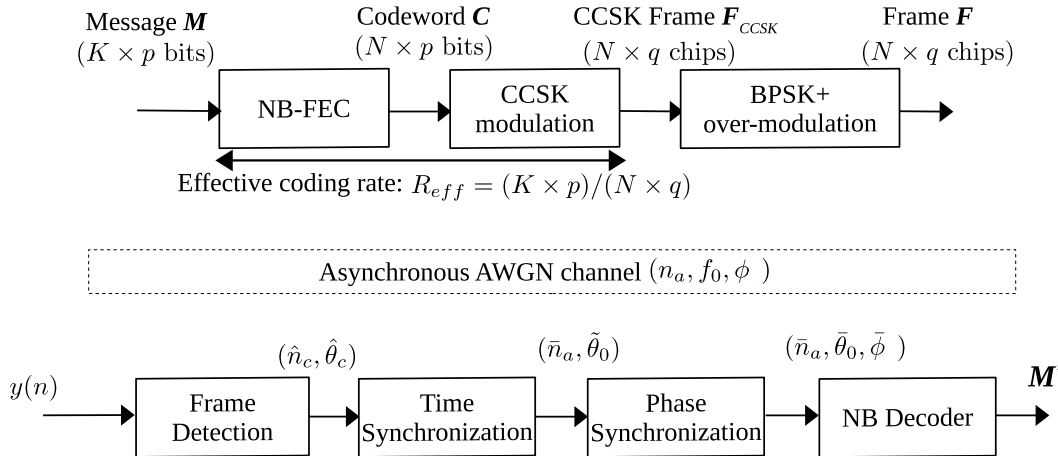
Message $\boldsymbol{M}$
$(K \times p \text{ bits})$

Codeword $\boldsymbol{C}$
$(N \times p \text{ bits})$

CCSK Frame $\boldsymbol{F}_{CCSK}$
$(N \times q \text{ chips})$

Frame $\boldsymbol{F}$
$(N \times q \text{ chips})$

NB-FEC

CCSK modulation

BPSK+ over-modulation

Effective coding rate: $R_{eff} = (K \times p)/(N \times q)$

Asynchronous AWGN channel $(n_a, f_0, \phi\ )$

$y(n)$

$(\hat{n}_c, \hat{\theta}_c)$

$(\bar{n}_a, \tilde{\theta}_0)$

$(\bar{n}_a, \bar{\theta}_0, \bar{\phi}\ )$

$\boldsymbol{M}$

Frame Detection

Time Synchronization

Phase Synchronization

NB Decoder